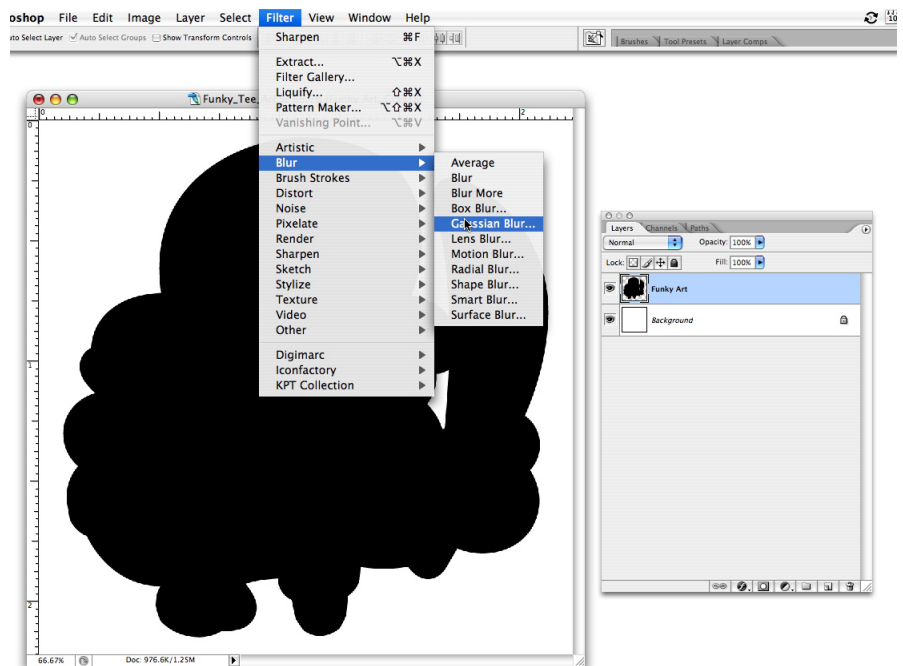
oshop File Edit Image Layer Select Filter View Window Help

to Select Layer Auto Select Groups Show Transform Controls

Brushes Tool Presets Layer Comps

Sharpen ⌘F

Extract... ⌥⌘X
Filter Gallery...
Liquify... ⇧⌘X
Pattern Maker... ⌥⇧⌘X
Vanishing Point... ⌥⌘V

Artistic
Blur
Brush Strokes
Distort
Noise
Pixelate
Render
Sharpen
Sketch
Stylize
Texture
Video
Other

Digimarc
Iconfactory
KPT Collection

Average
Blur
Blur More
Box Blur...
Gaussian Blur...
Lens Blur...
Motion Blur...
Radial Blur...
Shape Blur...
Smart Blur...
Surface Blur...

Funky_Tee_

0
1
2

Layers Channels Paths
Normal Opacity: 100%
Lock: Fill: 100%
Funky Art
Background

66.67% Doc: 976.6K/1.25M